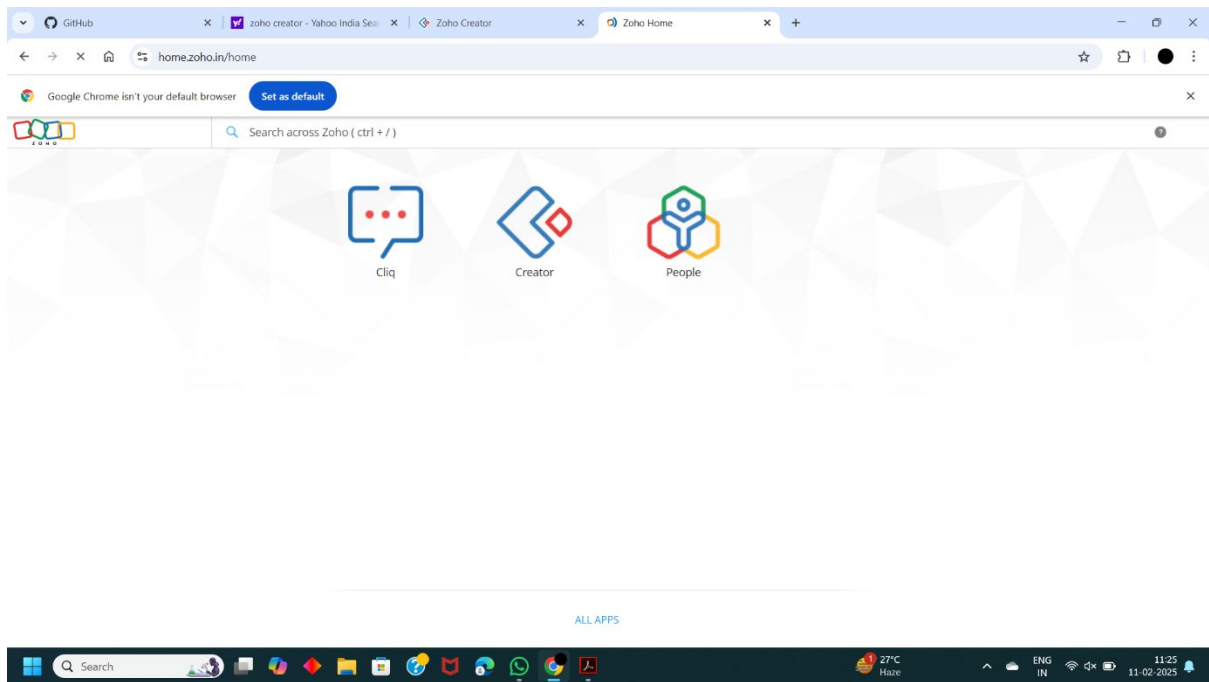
GitHub
zoho creator - Yahoo India Sea
Zoho Creator
Zoho Home
home.zoho.in/home
Google Chrome isn't your default browser
Set as default
ZOHO
Search across Zoho ( ctrl + / )
Cliq
Creator
People
ALL APPS
Search
27°C
Haze
ENG
IN
11:25
11-02-2025